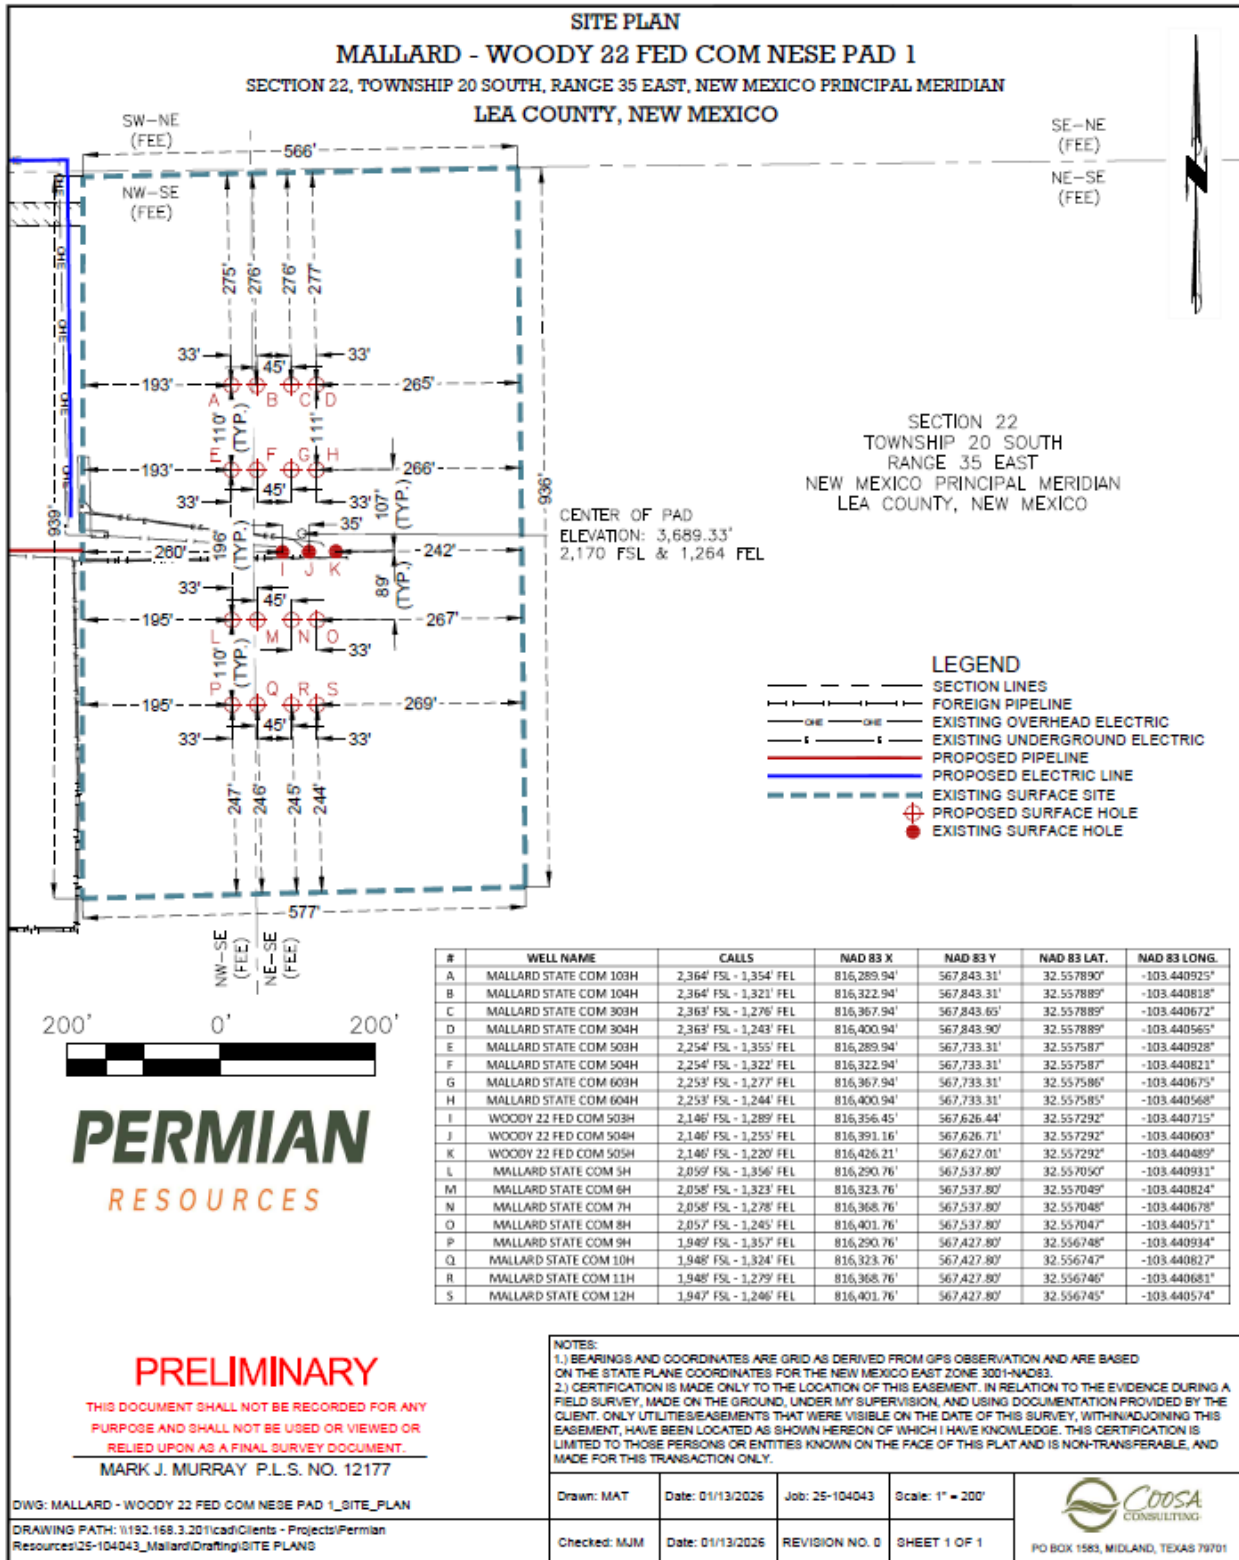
SITE PLAN
MALLARD - WOODY 22 FED COM NESE PAD 1
SECTION 22, TOWNSHIP 20 SOUTH, RANGE 35 EAST, NEW MEXICO PRINCIPAL MERIDIAN
LEA COUNTY, NEW MEXICO

SW-NE (FEE)
NW-SE (FEE)
SE-NE (FEE)
NE-SE (FEE)
566'
275' 276' 276' 277'
33' 33' 45'
193' 265'
A B C D
110' (TYP.) 111'
E F G H
193' 266'
45' 33' 33' 107' (TYP.)
35'
939' 936'
260' 196' (TYP.) 242'
I J K
89' (TYP.)
33' 45'
195' 267'
L M N O
33'
110' (TYP.)
P Q R S
195' 269'
45' 33' 33'
247' 246' 245' 244'
577'
NW-SE (FEE)
NE-SE (FEE)
OHE OHE OHE OHE OHE

CENTER OF PAD
ELEVATION: 3,689.33'
2,170 FSL & 1,264 FEL

SECTION 22
TOWNSHIP 20 SOUTH
RANGE 35 EAST
NEW MEXICO PRINCIPAL MERIDIAN
LEA COUNTY, NEW MEXICO

LEGEND
SECTION LINES
FOREIGN PIPELINE
EXISTING OVERHEAD ELECTRIC
EXISTING UNDERGROUND ELECTRIC
PROPOSED PIPELINE
PROPOSED ELECTRIC LINE
EXISTING SURFACE SITE
PROPOSED SURFACE HOLE
EXISTING SURFACE HOLE

200' 0' 200'

PERMIAN
RESOURCES

| # | WELL NAME | CALLS | NAD 83 X | NAD 83 Y | NAD 83 LAT. | NAD 83 LONG. |
|---|---|---|---|---|---|---|
| A | MALLARD STATE COM 103H | 2,364' FSL - 1,354' FEL | 816,289.94' | 567,843.31' | 32.557890° | -103.440925° |
| B | MALLARD STATE COM 104H | 2,364' FSL - 1,321' FEL | 816,322.94' | 567,843.31' | 32.557889° | -103.440818° |
| C | MALLARD STATE COM 303H | 2,363' FSL - 1,276' FEL | 816,367.94' | 567,843.65' | 32.557889° | -103.440672° |
| D | MALLARD STATE COM 304H | 2,363' FSL - 1,243' FEL | 816,400.94' | 567,843.90' | 32.557889° | -103.440565° |
| E | MALLARD STATE COM 503H | 2,254' FSL - 1,355' FEL | 816,289.94' | 567,733.31' | 32.557587° | -103.440928° |
| F | MALLARD STATE COM 504H | 2,254' FSL - 1,322' FEL | 816,322.94' | 567,733.31' | 32.557587° | -103.440821° |
| G | MALLARD STATE COM 603H | 2,253' FSL - 1,277' FEL | 816,367.94' | 567,733.31' | 32.557586° | -103.440675° |
| H | MALLARD STATE COM 604H | 2,253' FSL - 1,244' FEL | 816,400.94' | 567,733.31' | 32.557585° | -103.440568° |
| I | WOODY 22 FED COM 503H | 2,146' FSL - 1,289' FEL | 816,356.45' | 567,626.44' | 32.557292° | -103.440715° |
| J | WOODY 22 FED COM 504H | 2,146' FSL - 1,255' FEL | 816,391.16' | 567,626.71' | 32.557292° | -103.440603° |
| K | WOODY 22 FED COM 505H | 2,146' FSL - 1,220' FEL | 816,426.21' | 567,627.01' | 32.557292° | -103.440489° |
| L | MALLARD STATE COM 5H | 2,059' FSL - 1,356' FEL | 816,290.76' | 567,537.80' | 32.557050° | -103.440931° |
| M | MALLARD STATE COM 6H | 2,058' FSL - 1,323' FEL | 816,323.76' | 567,537.80' | 32.557049° | -103.440824° |
| N | MALLARD STATE COM 7H | 2,058' FSL - 1,278' FEL | 816,368.76' | 567,537.80' | 32.557048° | -103.440678° |
| O | MALLARD STATE COM 8H | 2,057' FSL - 1,245' FEL | 816,401.76' | 567,537.80' | 32.557047° | -103.440571° |
| P | MALLARD STATE COM 9H | 1,949' FSL - 1,357' FEL | 816,290.76' | 567,427.80' | 32.556748° | -103.440934° |
| Q | MALLARD STATE COM 10H | 1,948' FSL - 1,324' FEL | 816,323.76' | 567,427.80' | 32.556747° | -103.440827° |
| R | MALLARD STATE COM 11H | 1,948' FSL - 1,279' FEL | 816,368.76' | 567,427.80' | 32.556746° | -103.440681° |
| S | MALLARD STATE COM 12H | 1,947' FSL - 1,246' FEL | 816,401.76' | 567,427.80' | 32.556745° | -103.440574° |

PRELIMINARY
THIS DOCUMENT SHALL NOT BE RECORDED FOR ANY PURPOSE AND SHALL NOT BE USED OR VIEWED OR RELIED UPON AS A FINAL SURVEY DOCUMENT.
MARK J. MURRAY P.L.S. NO. 12177

NOTES:
1.) BEARINGS AND COORDINATES ARE GRID AS DERIVED FROM GPS OBSERVATION AND ARE BASED ON THE STATE PLANE COORDINATES FOR THE NEW MEXICO EAST ZONE 3001-NAD83.
2.) CERTIFICATION IS MADE ONLY TO THE LOCATION OF THIS EASEMENT. IN RELATION TO THE EVIDENCE DURING A FIELD SURVEY, MADE ON THE GROUND, UNDER MY SUPERVISION, AND USING DOCUMENTATION PROVIDED BY THE CLIENT. ONLY UTILITIES/EASEMENTS THAT WERE VISIBLE ON THE DATE OF THIS SURVEY, WITHIN/ADJOINING THIS EASEMENT, HAVE BEEN LOCATED AS SHOWN HEREON OF WHICH I HAVE KNOWLEDGE. THIS CERTIFICATION IS LIMITED TO THOSE PERSONS OR ENTITIES KNOWN ON THE FACE OF THIS PLAT AND IS NON-TRANSFERABLE, AND MADE FOR THIS TRANSACTION ONLY.

DWG: MALLARD - WOODY 22 FED COM NESE PAD 1_SITE_PLAN
DRAWING PATH: \\192.168.3.201\cad\Clients - Projects\Permian Resources\25-104043_Mallard\Drafting\SITE PLANS

| Drawn: MAT | Date: 01/13/2026 | Job: 25-104043 | Scale: 1" = 200' |
|---|---|---|---|
| Checked: MJM | Date: 01/13/2026 | REVISION NO. 0 | SHEET 1 OF 1 |

COOSA CONSULTING
PO BOX 1583, MIDLAND, TEXAS 79701